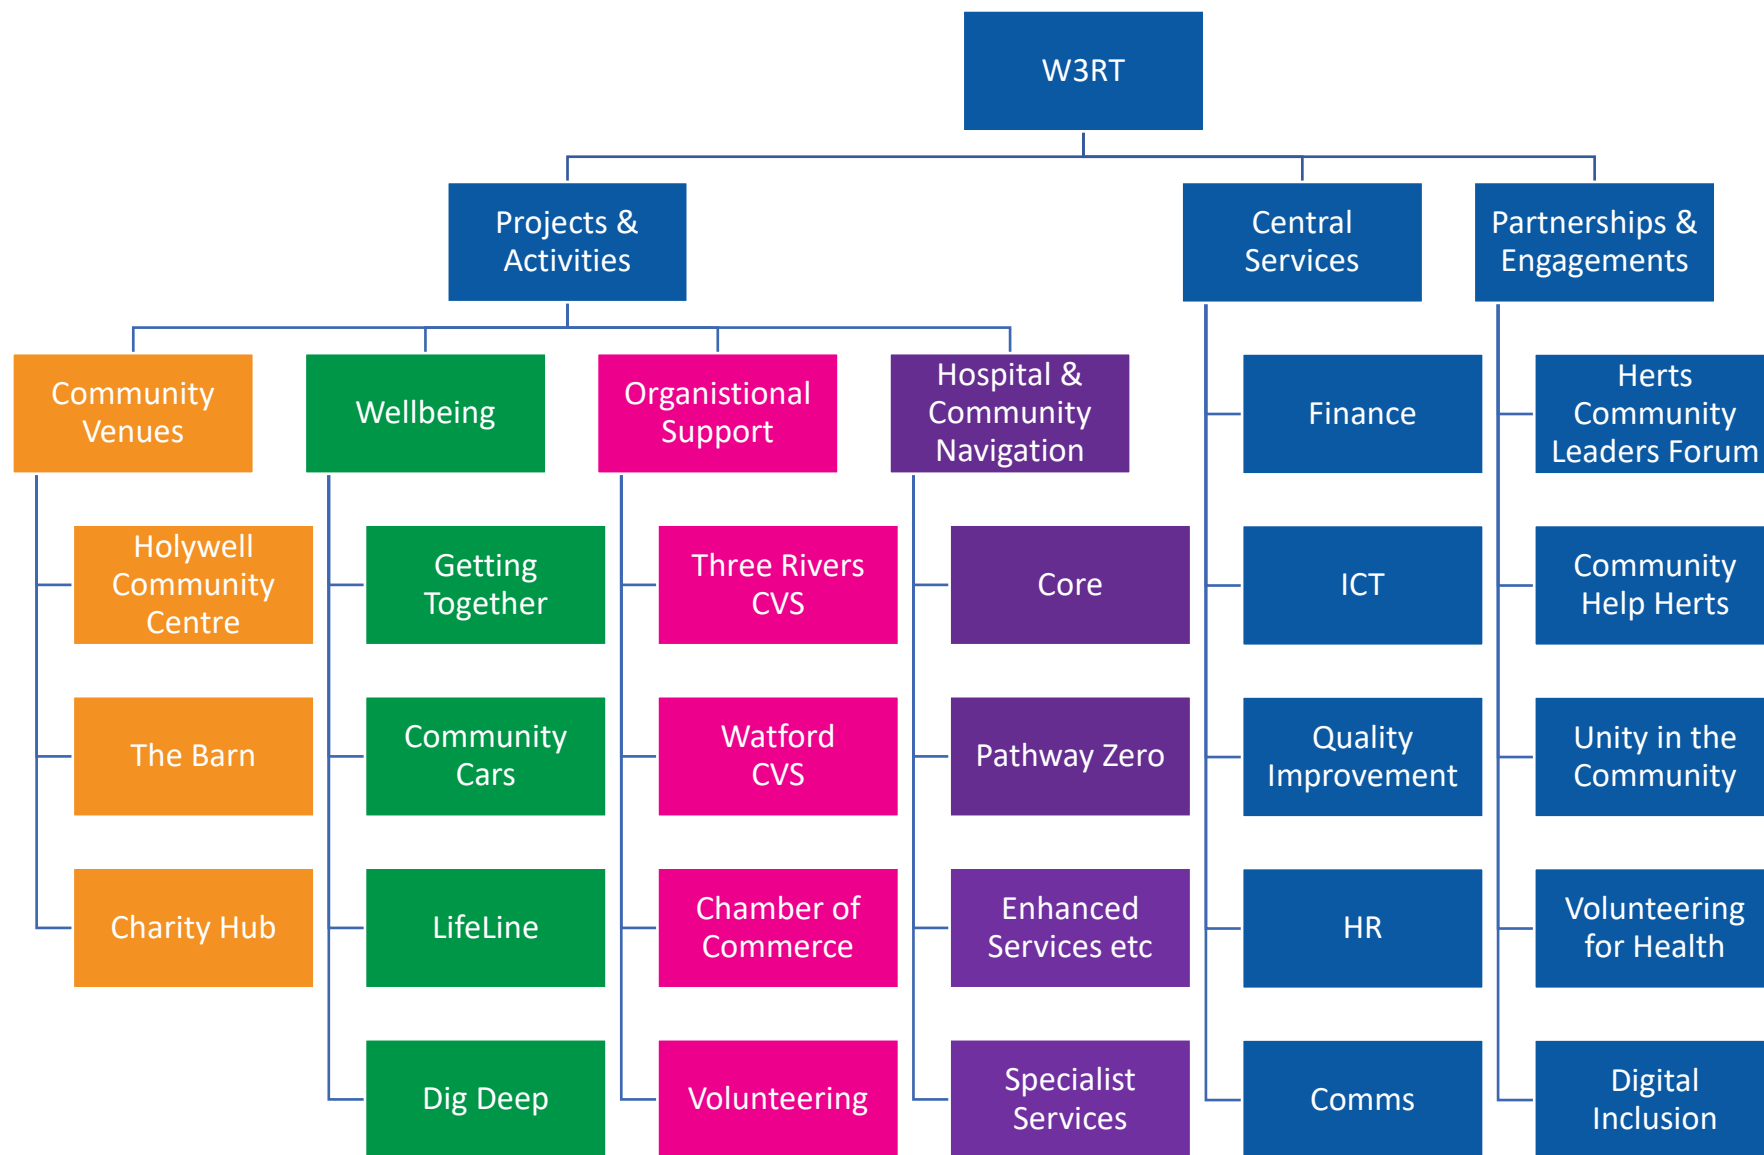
W3RT

Projects & Activities

Central Services

Partnerships & Engagements

Community Venues

Wellbeing

Organistional Support

Hospital & Community Navigation

Holywell Community Centre

The Barn

Charity Hub

Getting Together

Community Cars

LifeLine

Dig Deep

Three Rivers CVS

Watford CVS

Chamber of Commerce

Volunteering

Core

Pathway Zero

Enhanced Services etc

Specialist Services

Finance

ICT

Quality Improvement

HR

Comms

Herts Community Leaders Forum

Community Help Herts

Unity in the Community

Volunteering for Health

Digital Inclusion